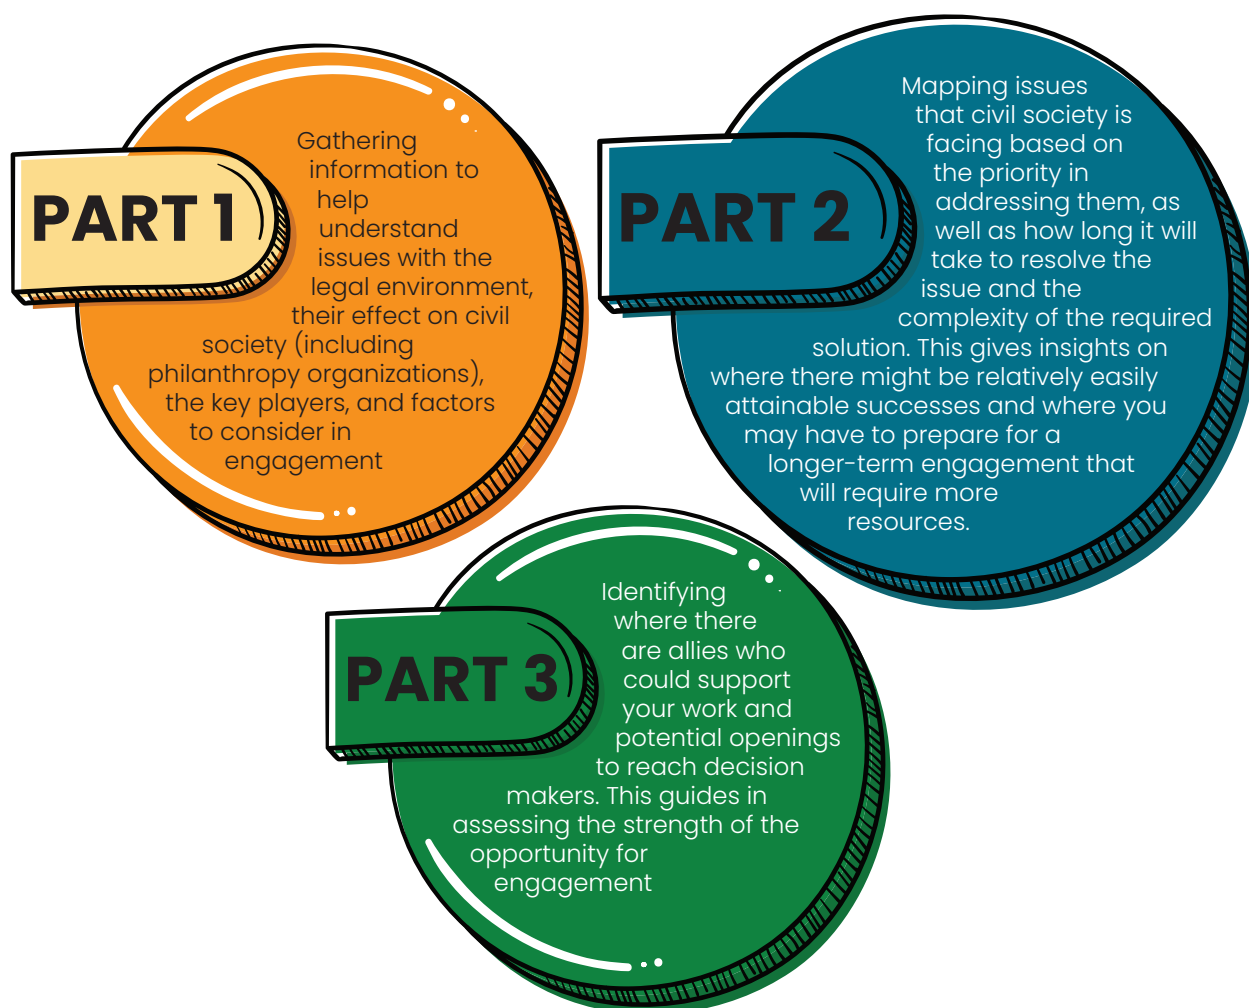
PART 1

Gathering information to help understand issues with the legal environment, their effect on civil society (including philanthropy organizations), the key players, and factors to consider in engagement

PART 2

Mapping issues that civil society is facing based on the priority in addressing them, as well as how long it will take to resolve the issue and the complexity of the required solution. This gives insights on where there might be relatively easily attainable successes and where you may have to prepare for a longer-term engagement that will require more resources.

PART 3

Identifying where there are allies who could support your work and potential openings to reach decision makers. This guides in assessing the strength of the opportunity for engagement